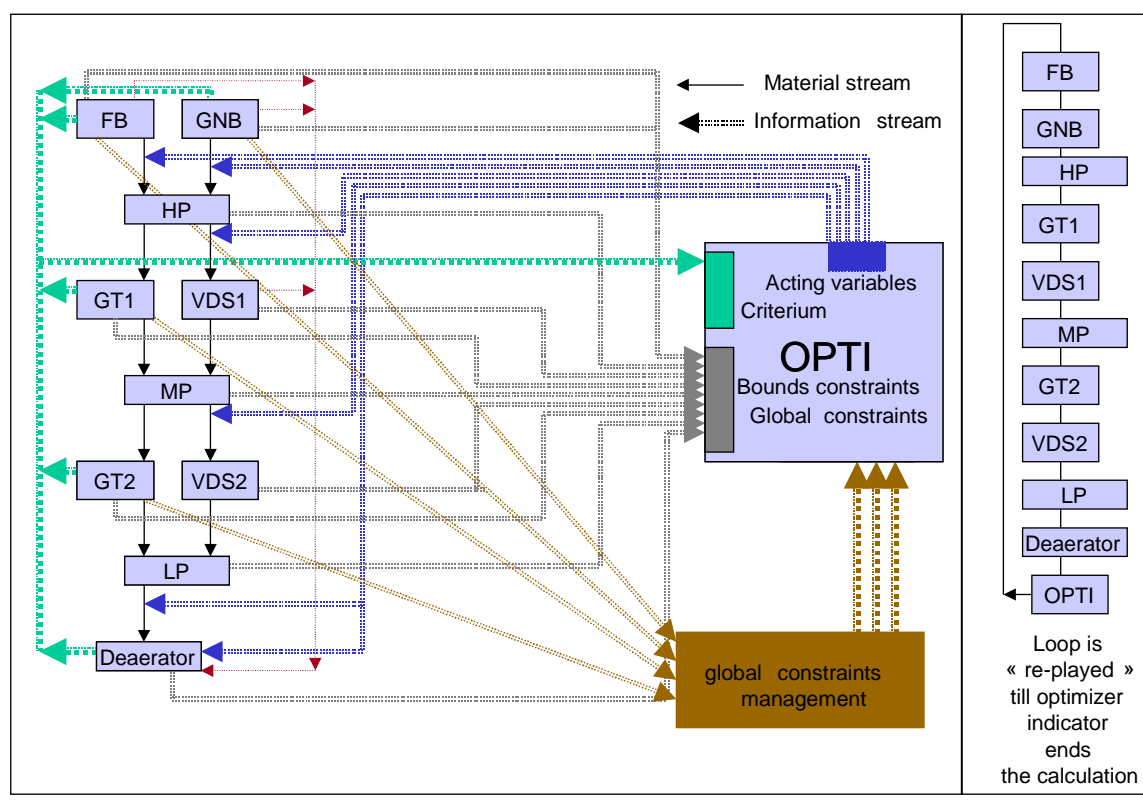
Material stream

Information stream

FB

GNB

HP

GT1

VDS1

MP

GT2

VDS2

LP

Deaerator

Acting variables

Criterium

OPTI

Bounds constraints

Global constraints

global constraints management

FB

GNB

HP

GT1

VDS1

MP

GT2

VDS2

LP

Deaerator

OPTI

Loop is « re-played » till optimizer indicator ends the calculation